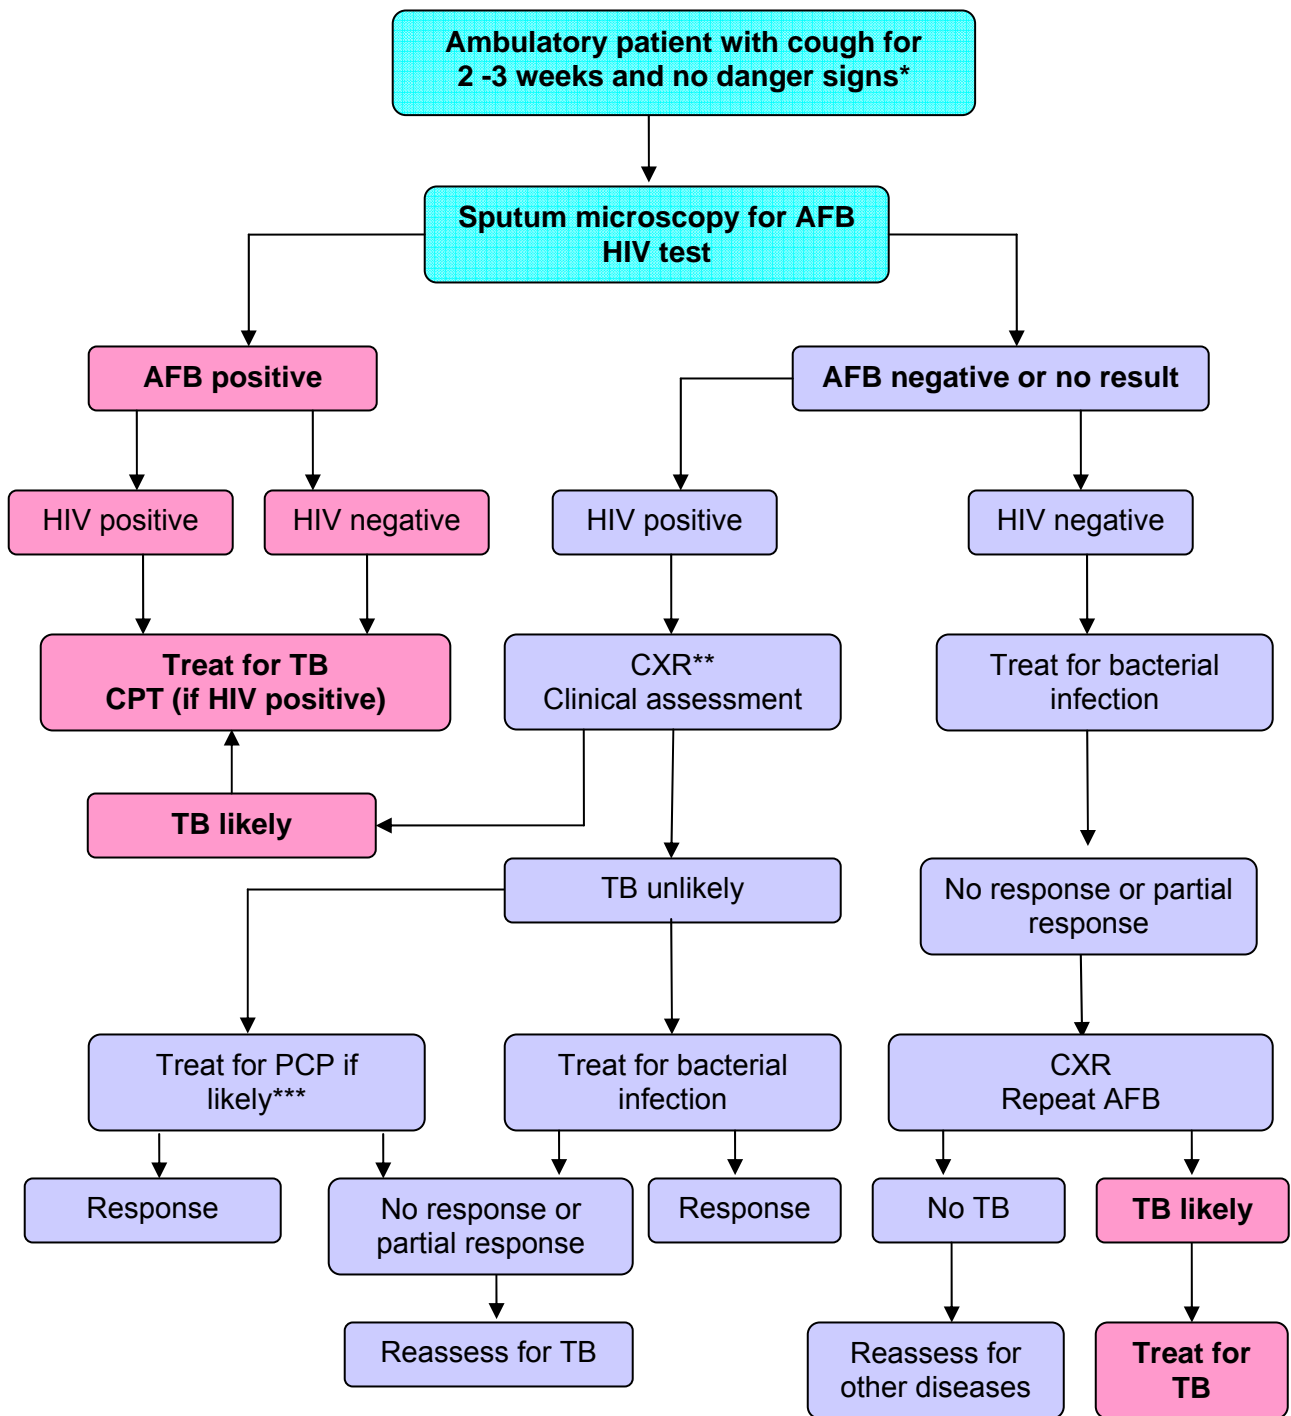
Ambulatory patient with cough for 2 -3 weeks and no danger signs*

Sputum microscopy for AFB
HIV test

AFB positive

AFB negative or no result

HIV positive

HIV negative

HIV positive

HIV negative

Treat for TB
CPT (if HIV positive)

CXR**
Clinical assessment

Treat for bacterial infection

TB likely

TB unlikely

No response or partial response

Treat for PCP if likely***

Treat for bacterial infection

CXR
Repeat AFB

Response

No response or partial response

Response

No TB

TB likely

Reassess for TB

Reassess for other diseases

Treat for TB